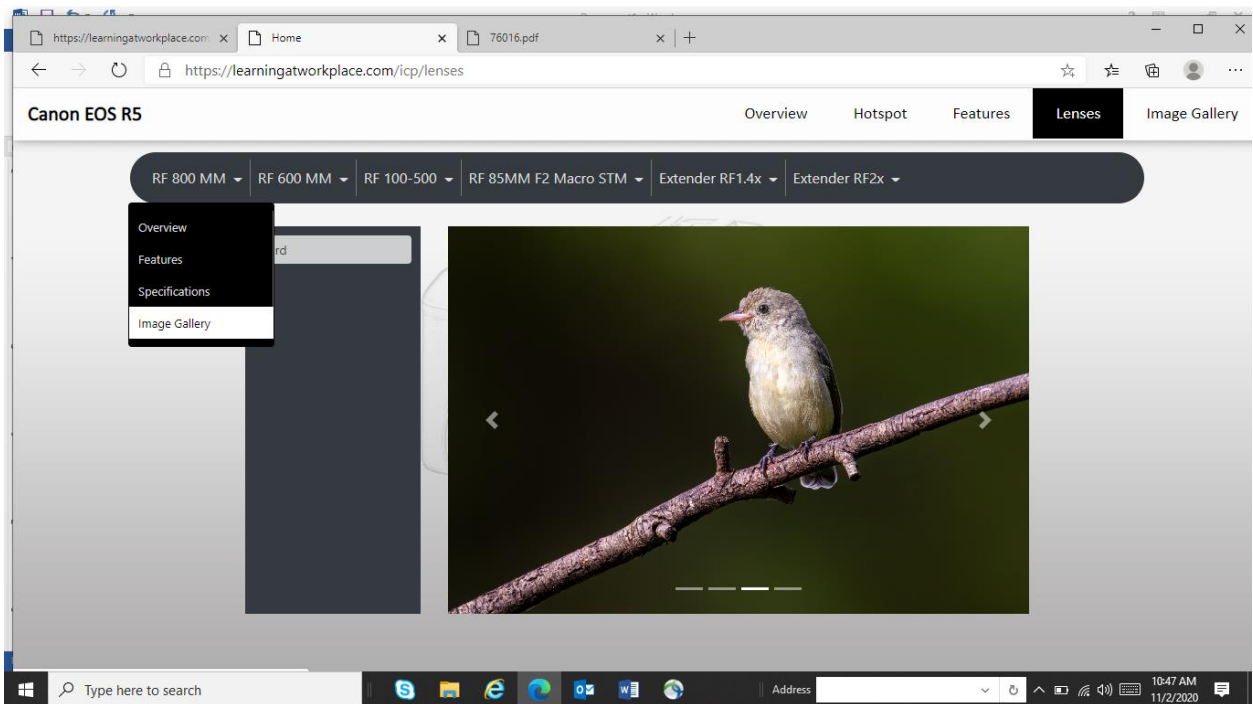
https://learningatworkplace.com ×
Home ×
76016.pdf ×
+

https://learningatworkplace.com/icp/lenses

Canon EOS R5

Overview Hotspot Features Lenses Image Gallery

RF 800 MM ▾ | RF 600 MM ▾ | RF 100-500 ▾ | RF 85MM F2 Macro STM ▾ | Extender RF1.4x ▾ | Extender RF2x ▾

Overview
Features
Specifications
Image Gallery

rd

‹ ›

Type here to search

Address

10:47 AM
11/2/2020